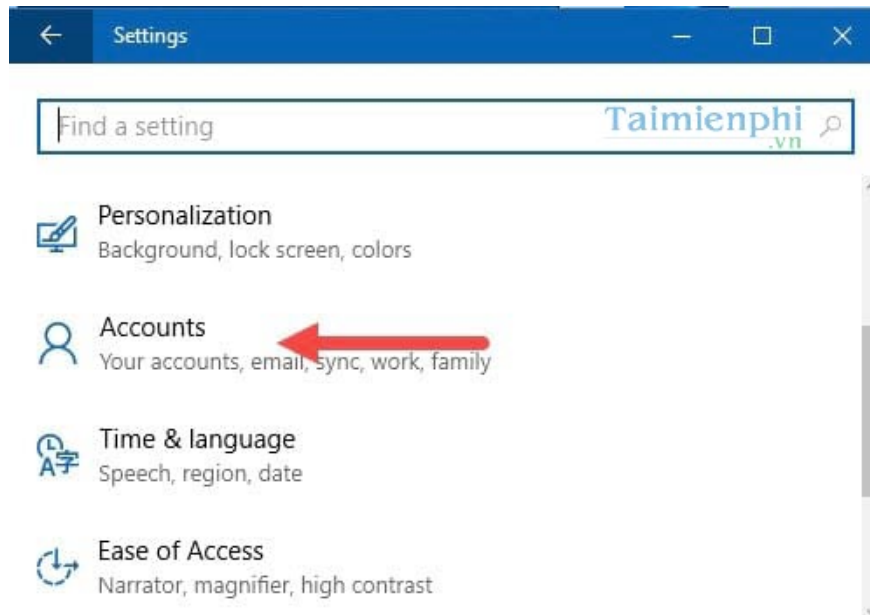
Settings

Find a setting

Taimienphi .vn

Personalization
Background, lock screen, colors

Accounts
Your accounts, email, sync, work, family

Time & language
Speech, region, date

Ease of Access
Narrator, magnifier, high contrast